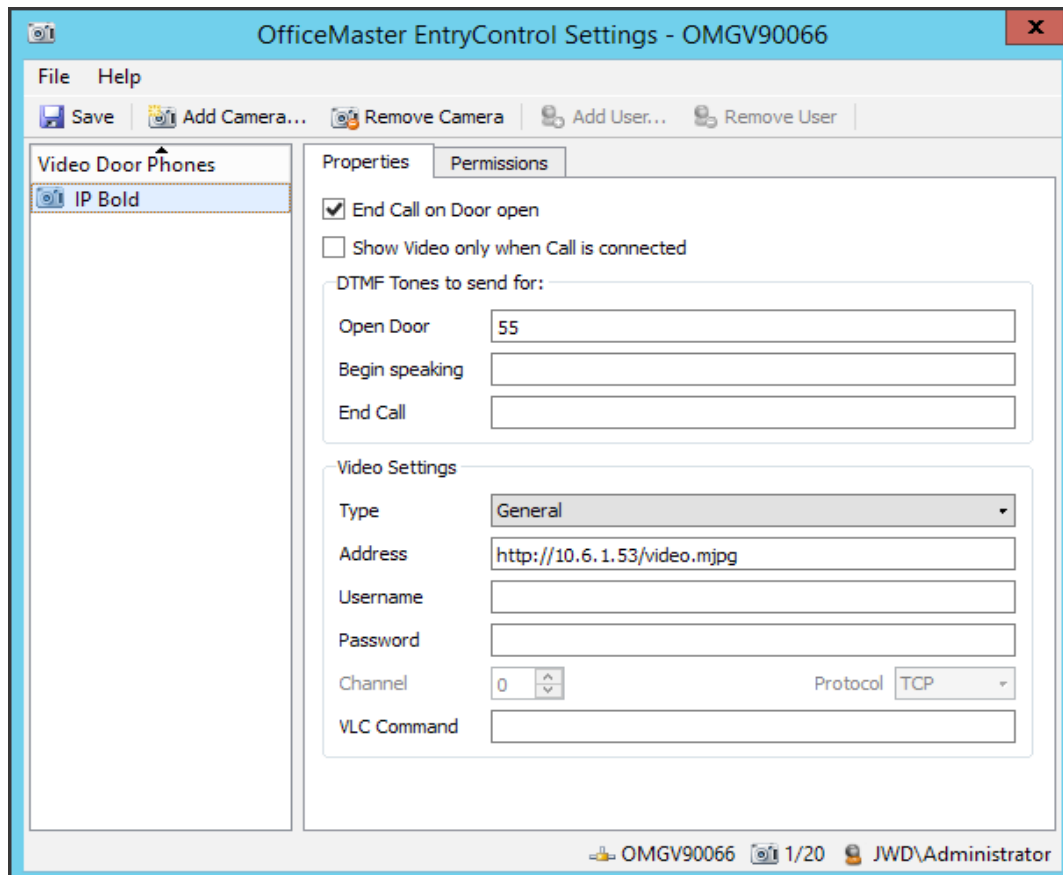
OfficeMaster EntryControl Settings - OMGV90066

x

File Help

Save Add Camera... Remove Camera Add User... Remove User

Video Door Phones

IP Bold

Properties Permissions

End Call on Door open

Show Video only when Call is connected

DTMF Tones to send for:

Open Door 55

Begin speaking

End Call

Video Settings

Type General

Address http://10.6.1.53/video.mjpg

Username

Password

Channel 0 Protocol TCP

VLC Command

OMGV90066 1/20 JWD\Administrator